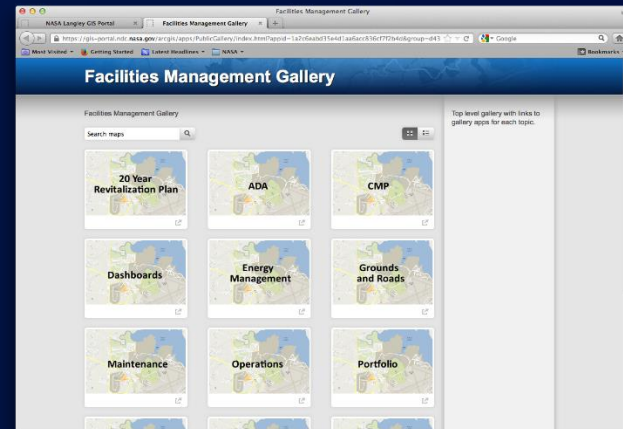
Facilities Management Gallery

NASA Langley GIS Portal
Facilities Management Gallery

https://gis-portal.ndc.nasa.gov/arcgis/apps/PublicGallery/index.html?appid=1a2c6eabd35e4d1aa6acc636cf7f0b4c&group=d43

Google

Most Visited
Getting Started
Latest Headlines
NASA
Bookmarks

Facilities Management Gallery

Facilities Management Gallery

Search maps

Top level gallery with links to gallery apps for each topic.

20 Year Revitalization Plan

ADA

CMP

Dashboards

Energy Management

Grounds and Roads

Maintenance

Operations

Portfolio